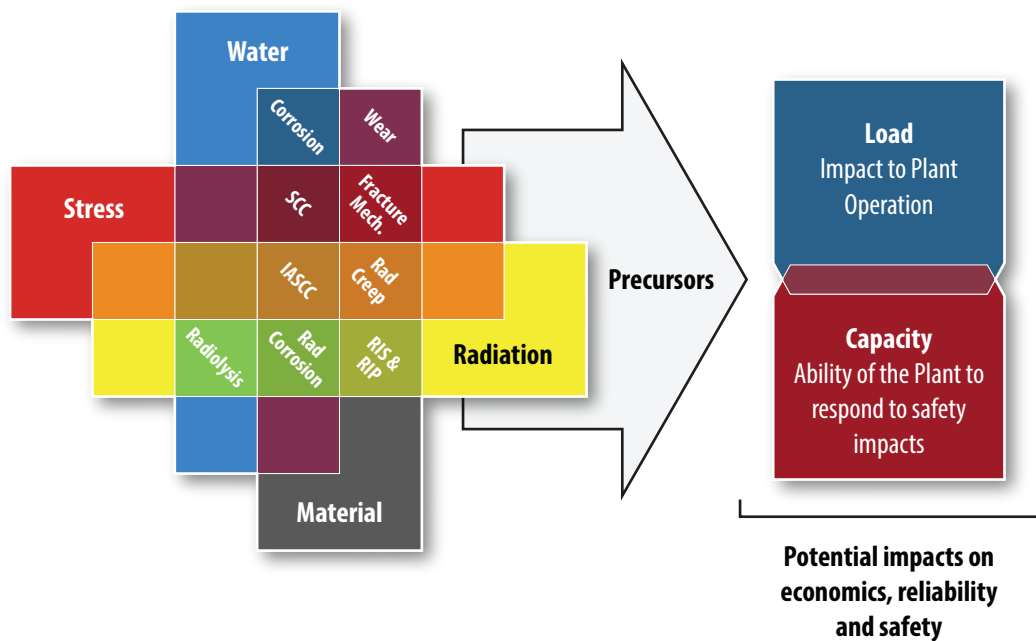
Water

Corrosion

Wear

Stress

SCC

Fracture Mech.

IASCC

Rad Creep

Radiolysis

Rad Corrosion

RIS & RIP

Radiation

Material

Precursors

Load
Impact to Plant Operation

Capacity
Ability of the Plant to respond to safety impacts

Potential impacts on economics, reliability and safety